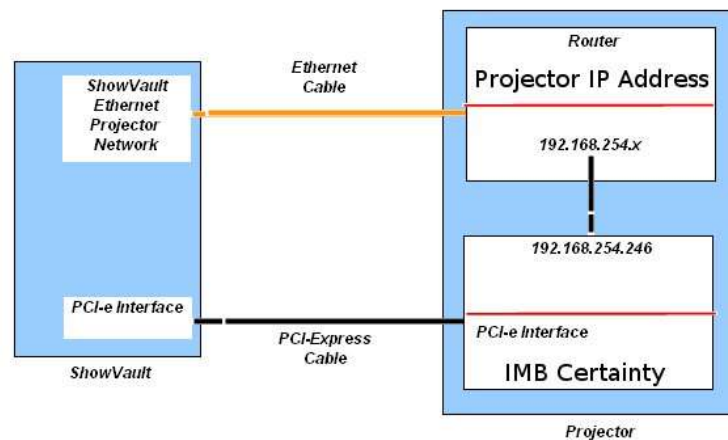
ShowVault Ethernet Projector Network

PCI-e Interface

ShowVault

Ethernet Cable

PCI-Express Cable

Router

Projector IP Address

192.168.254.x

192.168.254.246

PCI-e Interface

IMB Certainty

Projector